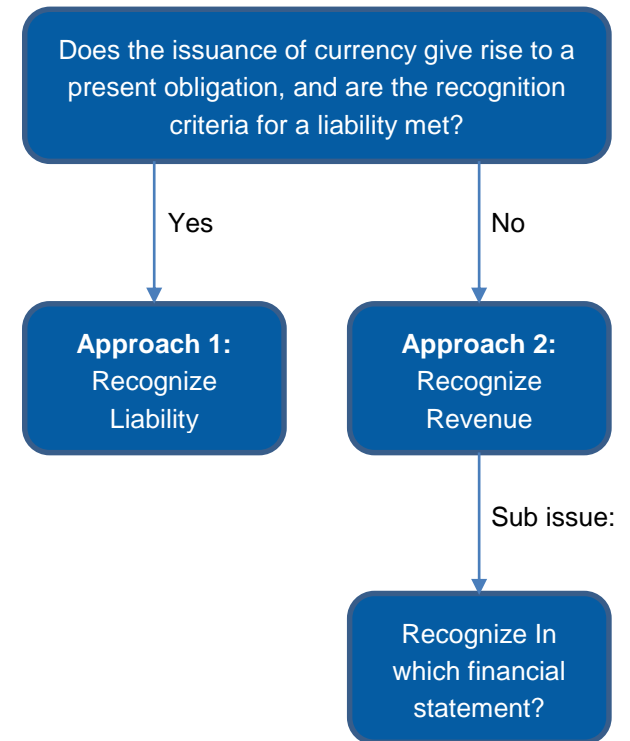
Does the issuance of currency give rise to a present obligation, and are the recognition criteria for a liability met?

Yes

No

**Approach 1:** Recognize Liability

**Approach 2:** Recognize Revenue

Sub issue:

Recognize In which financial statement?